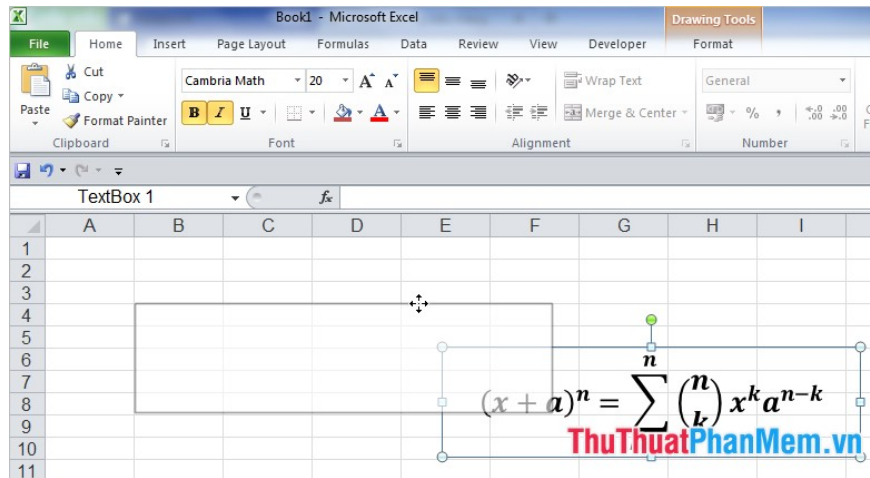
Book1 - Microsoft Excel

Drawing Tools

File Home Insert Page Layout Formulas Data Review View Developer Format

Cut
Copy
Paste
Format Painter
Clipboard

Cambria Math 20
B I U
Font

Wrap Text
Merge & Center
Alignment

General
% ,
Number

TextBox 1
$f_x$

| | A | B | C | D | E | F | G | H | I |
|---|---|---|---|---|---|---|---|---|---|
| 1 | | | | | | | | | |
| 2 | | | | | | | | | |
| 3 | | | | | | | | | |
| 4 | | | | | | | | | |
| 5 | | | | | | | | | |
| 6 | | | | | | | | | |
| 7 | | | | | | | | | |
| 8 | | | | | | | | | |
| 9 | | | | | | | | | |
| 10 | | | | | | | | | |
| 11 | | | | | | | | | |

$(x+a)^n = \sum^{n} \binom{n}{k} x^k a^{n-k}$

ThuThuatPhanMem.vn